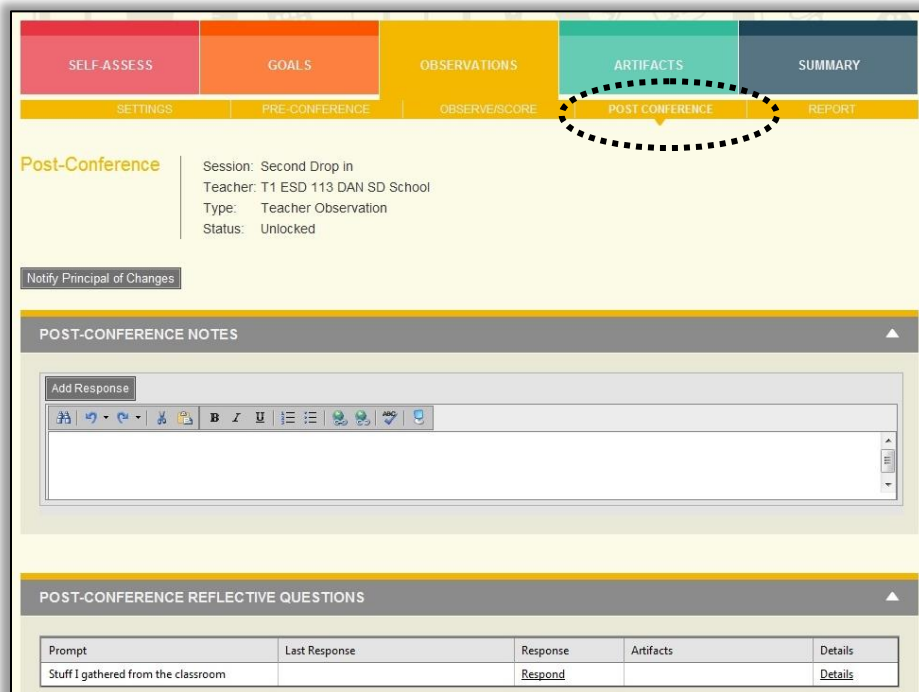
SELF-ASSESS GOALS OBSERVATIONS ARTIFACTS SUMMARY

SETTINGS PRE-CONFERENCE OBSERVE/SCORE POST CONFERENCE REPORT

Post-Conference

Session: Second Drop in
Teacher: T1 ESD 113 DAN SD School
Type: Teacher Observation
Status: Unlocked

Notify Principal of Changes

POST-CONFERENCE NOTES

Add Response

B I U

POST-CONFERENCE REFLECTIVE QUESTIONS

| Prompt | Last Response | Response | Artifacts | Details |
|---|---|---|---|---|
| Stuff I gathered from the classroom | | Respond | | Details |